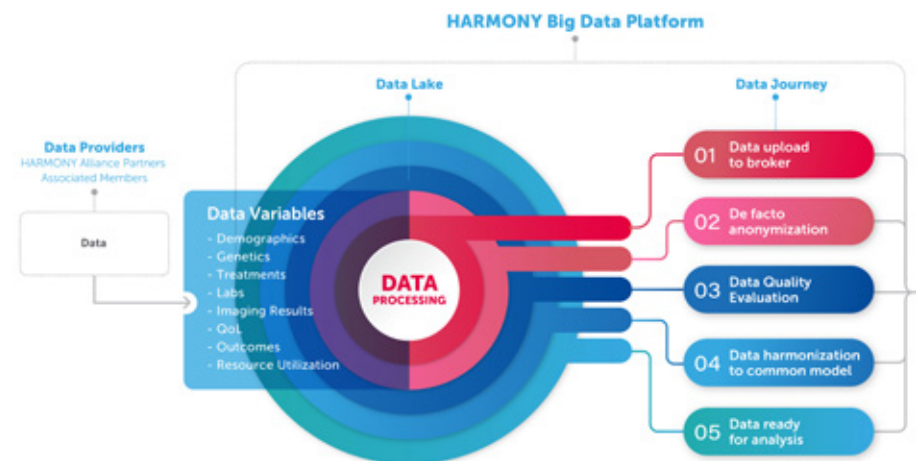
HARMONY Big Data Platform

Data Lake

Data Journey

Data Providers
HARMONY Alliance Partners
Associated Members

Data

Data Variables
- Demographics
- Genetics
- Treatments
- Labs
- Imaging Results
- QoL
- Outcomes
- Resource Utilization

DATA PROCESSING

01 Data upload to broker

02 De facto anonymization

03 Data Quality Evaluation

04 Data harmonization to common model

05 Data ready for analysis